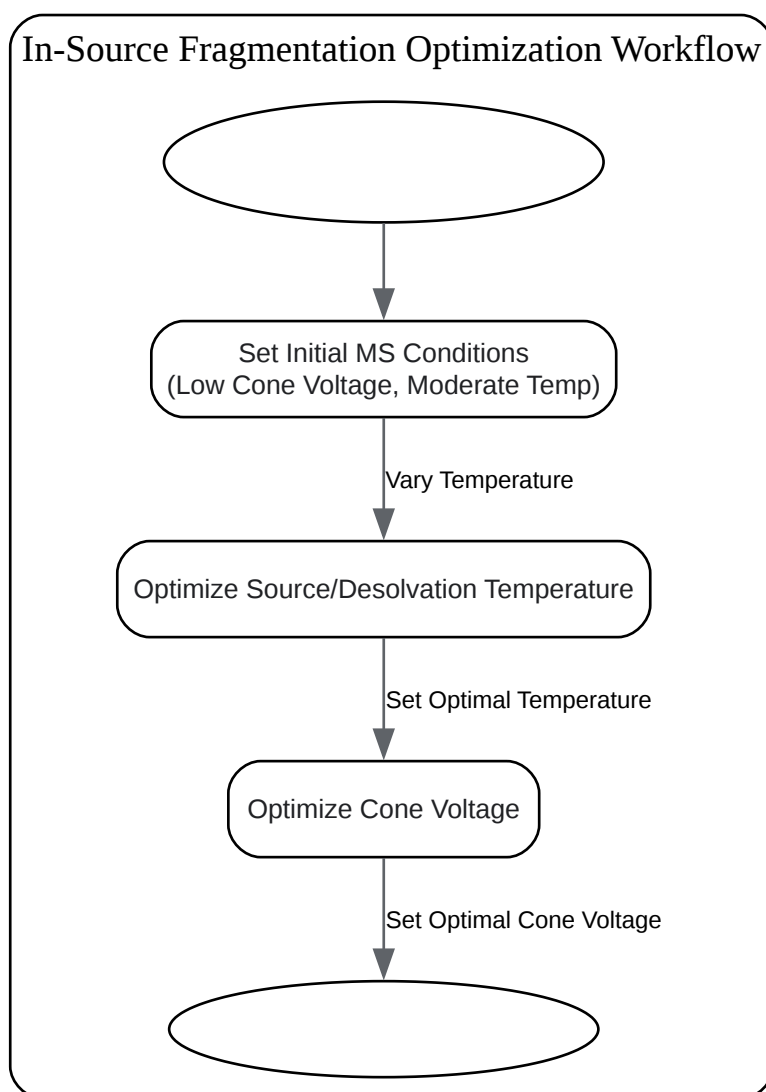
In-Source Fragmentation Optimization Workflow

Set Initial MS Conditions (Low Cone Voltage, Moderate Temp)

Vary Temperature

Optimize Source/Desolvation Temperature

Set Optimal Temperature

Optimize Cone Voltage

Set Optimal Cone Voltage